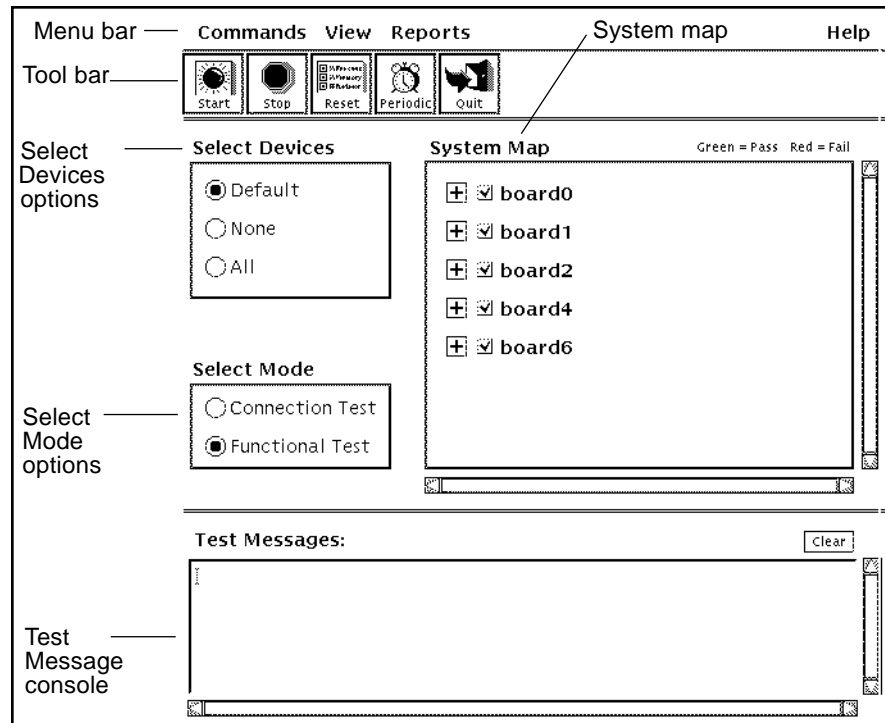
Menu bar Commands View Reports System map Help

Tool bar

Start Stop Reset Periodic Quit

Select Devices options

Select Devices

Default

None

All

System Map Green = Pass Red = Fail

board0

board1

board2

board4

board6

Select Mode

Select Mode options

Connection Test

Functional Test

Test Messages:

Clear

Test Message console